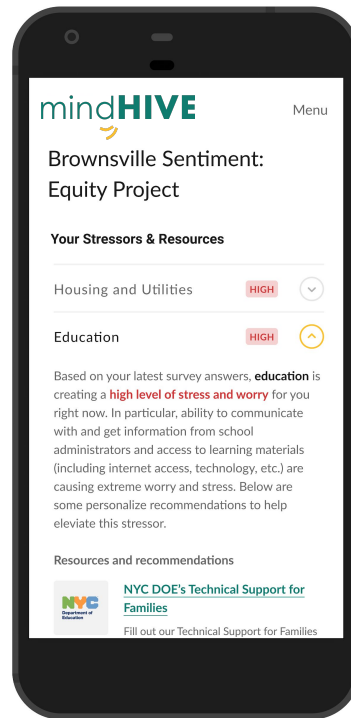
mindHIVE

Menu

Brownsville Sentiment: Equity Project

Your Stressors & Resources

Housing and Utilities HIGH

Education HIGH

Based on your latest survey answers, education is creating a high level of stress and worry for you right now. In particular, ability to communicate with and get information from school administrators and access to learning materials (including internet access, technology, etc.) are causing extreme worry and stress. Below are some personalize recommendations to help eleviate this stressor.

Resources and recommendations

NYC Department of Education

NYC DOE's Technical Support for Families

Fill out our Technical Support for Families